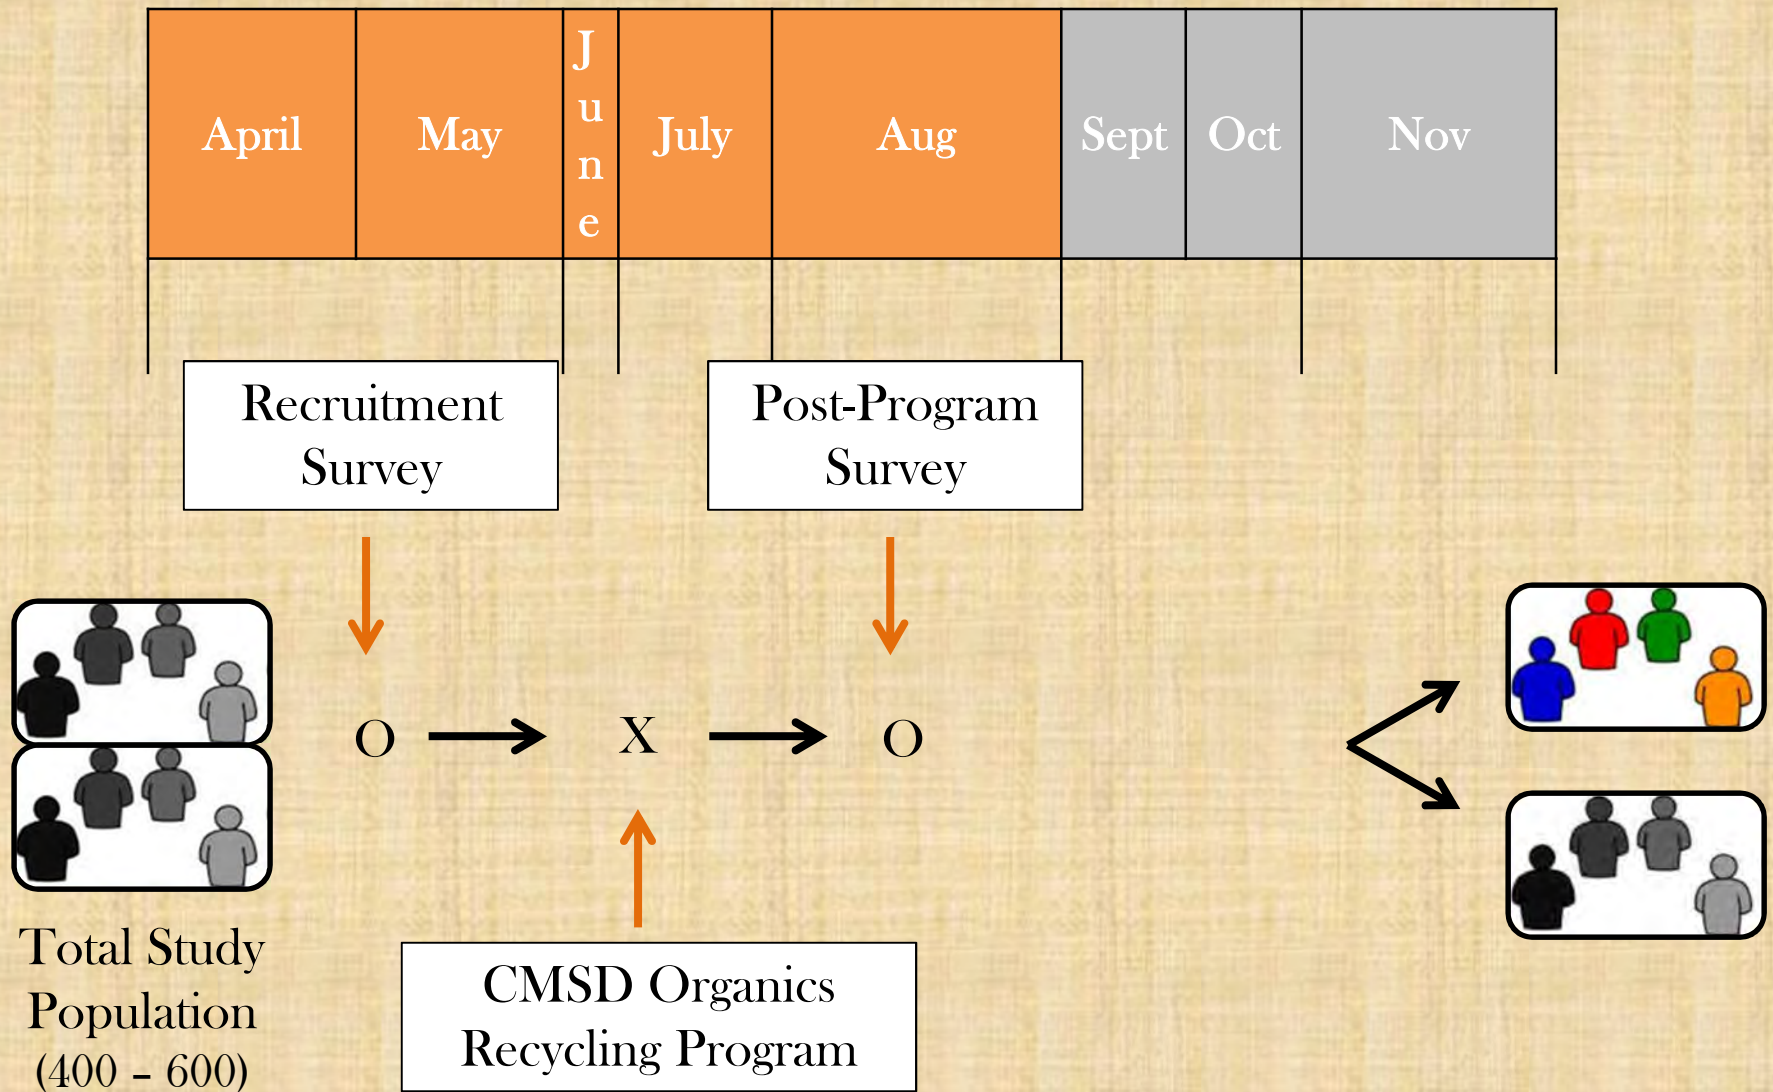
| April | May | June | July | Aug | Sept | Oct | Nov |
|---|---|---|---|---|---|---|---|

Recruitment Survey

Post-Program Survey

O → X → O

CMSD Organics Recycling Program

Total Study Population (400 – 600)